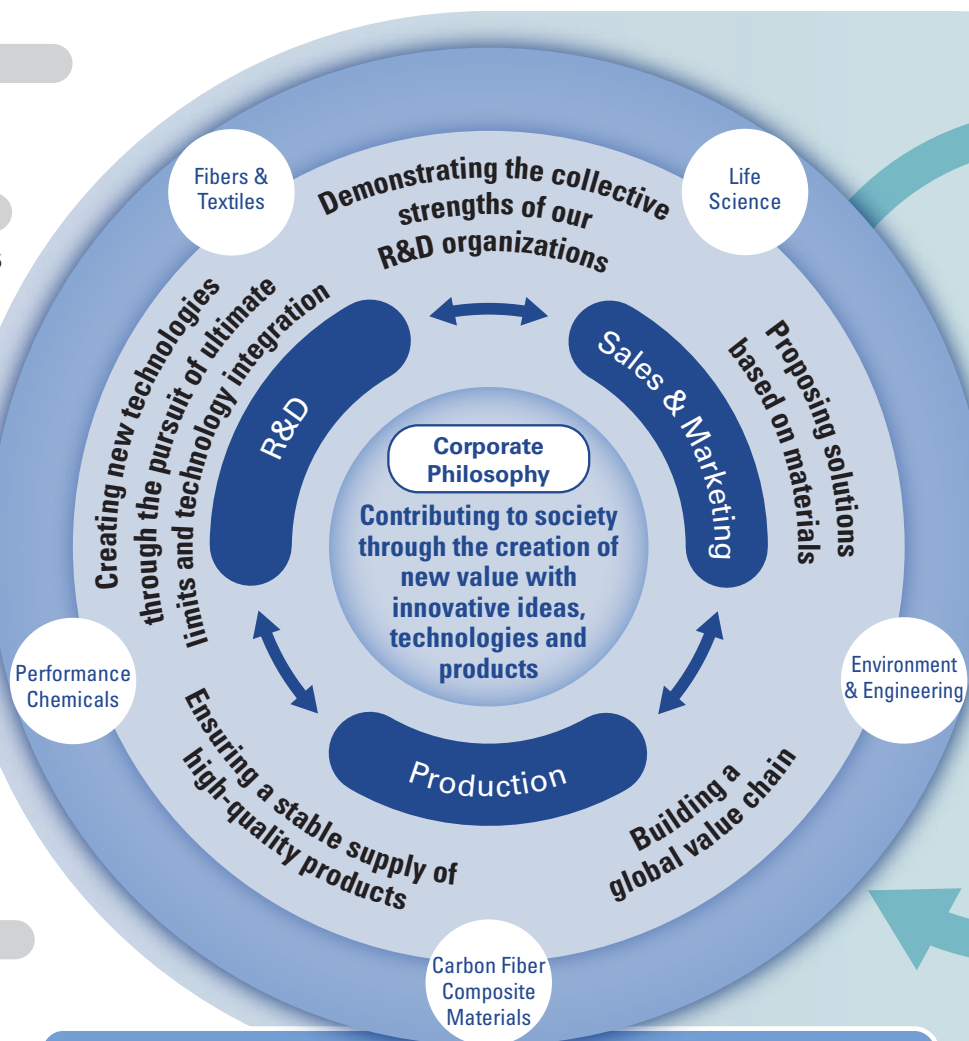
Fibers & Textiles

Demonstrating the collective strengths of our R&D organizations

Life Science

Creating new technologies through the pursuit of ultimate limits and technology integration

R&D

Sales & Marketing

Proposing solutions based on materials

Corporate Philosophy

Contributing to society through the creation of new value with innovative ideas, technologies and products

Performance Chemicals

Environment & Engineering

Production

Ensuring a stable supply of high-quality products

Building a global value chain

Carbon Fiber Composite Materials